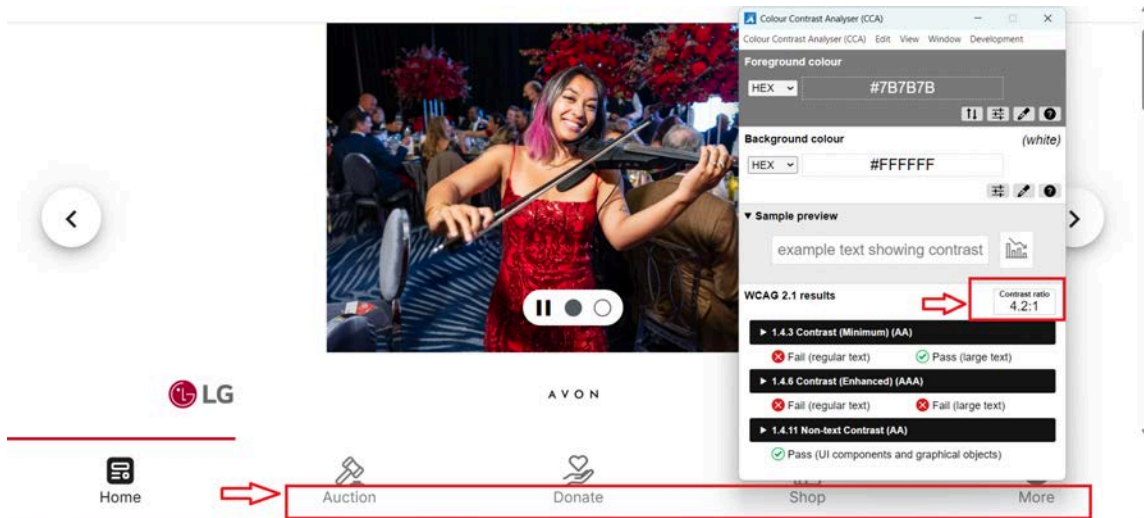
Colour Contrast Analyser (CCA)

Colour Contrast Analyser (CCA) Edit View Window Development

Foreground colour

HEX #7B7B7B

Background colour (white)

HEX #FFFFFF

▼ Sample preview

example text showing contrast

WCAG 2.1 results

Contrast ratio 4.2:1

▶ 1.4.3 Contrast (Minimum) (AA)

Fail (regular text) Pass (large text)

▶ 1.4.6 Contrast (Enhanced) (AAA)

Fail (regular text) Fail (large text)

▶ 1.4.11 Non-text Contrast (AA)

Pass (UI components and graphical objects)

LG

AVON

Home

Auction

Donate

Shop

More